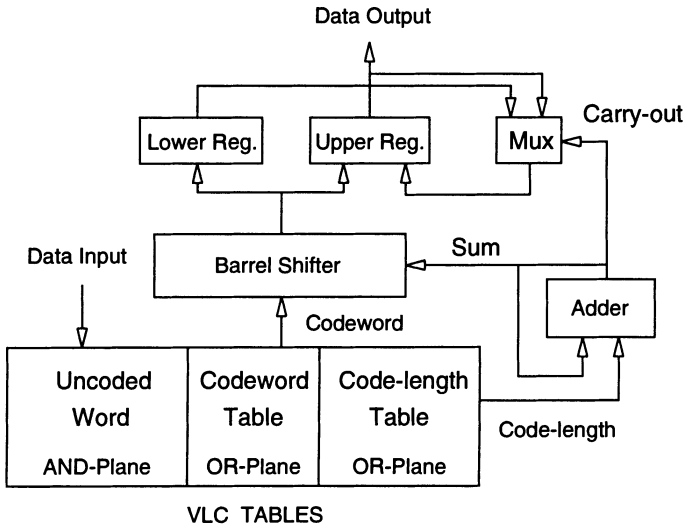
Data Output

Lower Reg.

Upper Reg.

Mux

Carry-out

Data Input

Barrel Shifter

Sum

Adder

Codeword

Uncoded Word

AND-Plane

Codeword Table

OR-Plane

Code-length Table

OR-Plane

Code-length

VLC TABLES